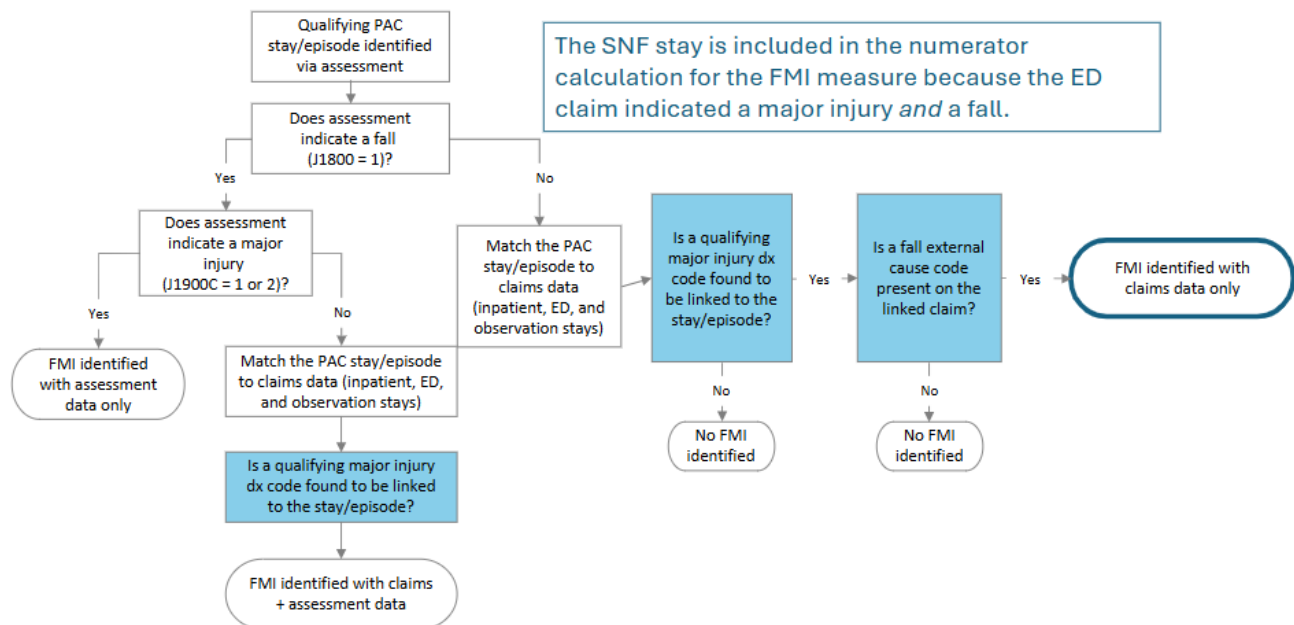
Qualifying PAC stay/episode identified via assessment

The SNF stay is included in the numerator calculation for the FMI measure because the ED claim indicated a major injury *and* a fall.

Does assessment indicate a fall (J1800 = 1)?

Yes

No

Does assessment indicate a major injury (J1900C = 1 or 2)?

Yes

No

FMI identified with assessment data only

Match the PAC stay/episode to claims data (inpatient, ED, and observation stays)

Is a qualifying major injury dx code found to be linked to the stay/episode?

FMI identified with claims + assessment data

Match the PAC stay/episode to claims data (inpatient, ED, and observation stays)

Is a qualifying major injury dx code found to be linked to the stay/episode?

Yes

No

No FMI identified

Is a fall external cause code present on the linked claim?

Yes

No

No FMI identified

FMI identified with claims data only